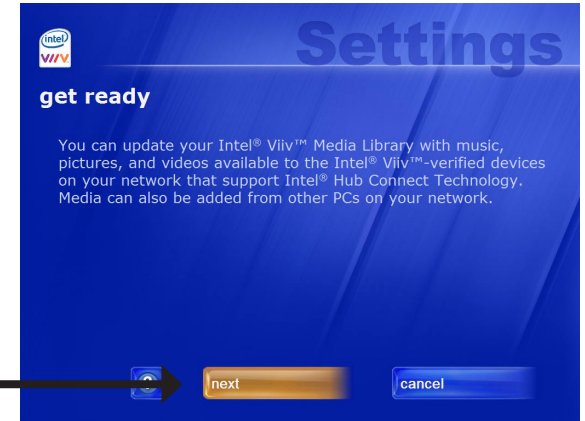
intel
VIIV

Settings

get ready

You can update your Intel® Viiv™ Media Library with music, pictures, and videos available to the Intel® Viiv™-verified devices on your network that support Intel® Hub Connect Technology. Media can also be added from other PCs on your network.

?

next

cancel